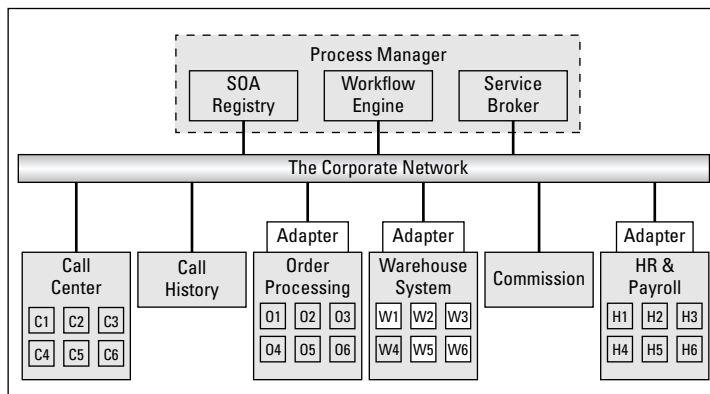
Process Manager

SOA Registry

Workflow Engine

Service Broker

The Corporate Network

Call Center

C1 C2 C3

C4 C5 C6

Call History

Adapter

Order Processing

O1 O2 O3

O4 O5 O6

Adapter

Warehouse System

W1 W2 W3

W4 W5 W6

Commission

Adapter

HR & Payroll

H1 H2 H3

H4 H5 H6